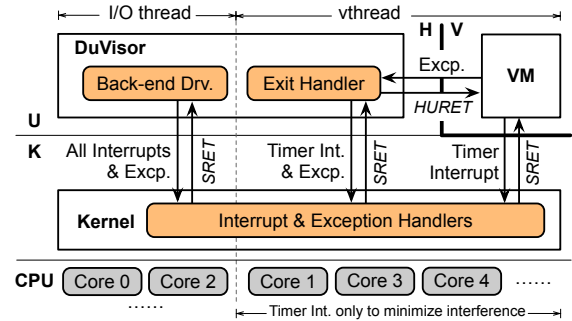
I/O thread

vthread

H V

DuVisor

Back-end Drv.

Exit Handler

Excp.

VM

HURET

U

K

All Interrupts & Excp.

SRET

Timer Int. & Excp.

SRET

Timer Interrupt

SRET

Kernel

Interrupt & Exception Handlers

CPU

Core 0

Core 2

......

Core 1

Core 3

Core 4

......

Timer Int. only to minimize interference